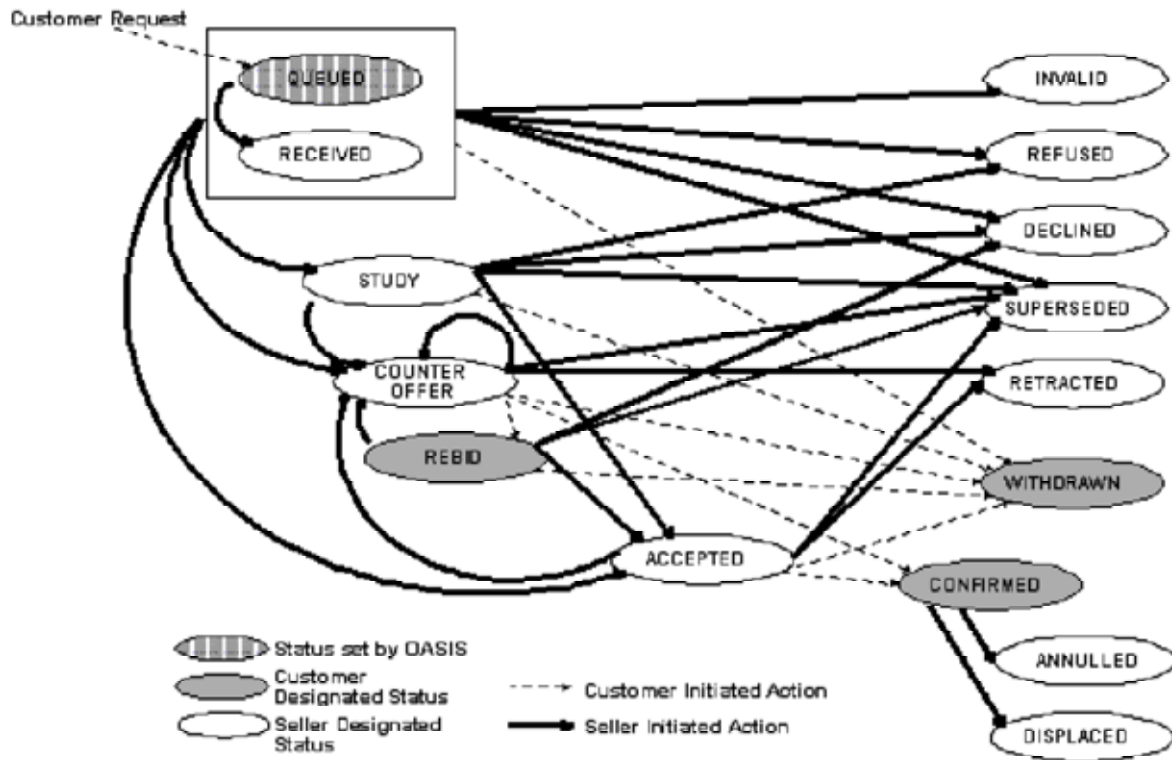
Customer Request

QUEUED

RECEIVED

STUDY

COUNTER OFFER

REBID

ACCEPTED

INVALID

REFUSED

DECLINED

SUPERSEDED

RETRACTED

WITHDRAWN

CONFIRMED

ANNULLED

DISPLACED

Status set by OASIS

Customer Designated Status

Seller Designated Status

Customer Initiated Action

Seller Initiated Action